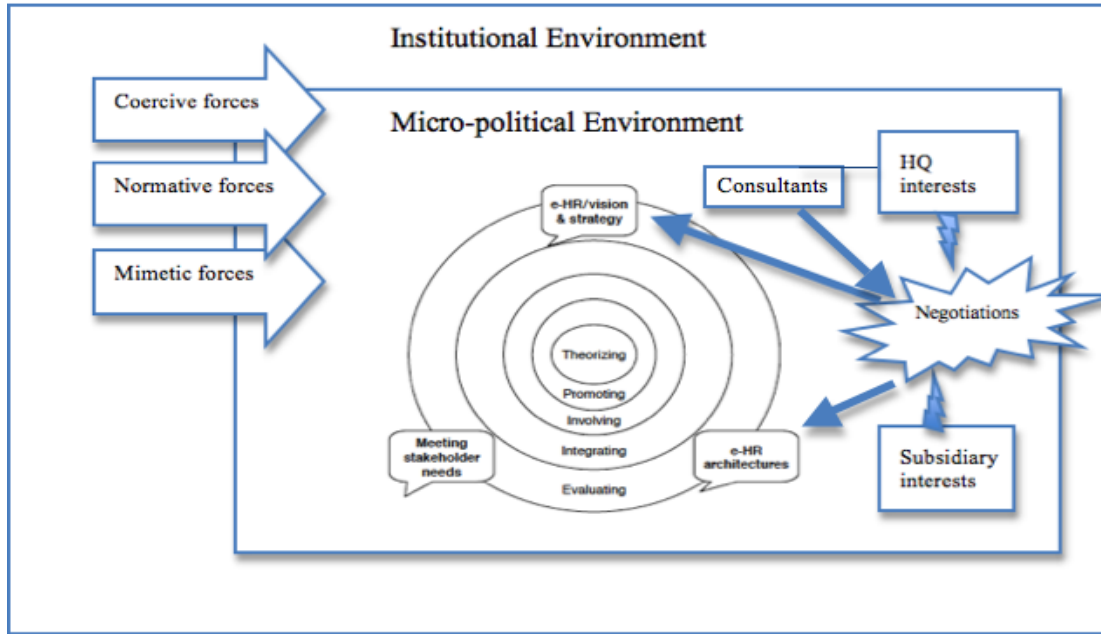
Institutional Environment

Coercive forces

Normative forces

Mimetic forces

Micro-political Environment

e-HR/vision & strategy

Consultants

HQ interests

Negotiations

Theorizing

Promoting

Involving

Integrating

Evaluating

Meeting stakeholder needs

e-HR architectures

Subsidiary interests